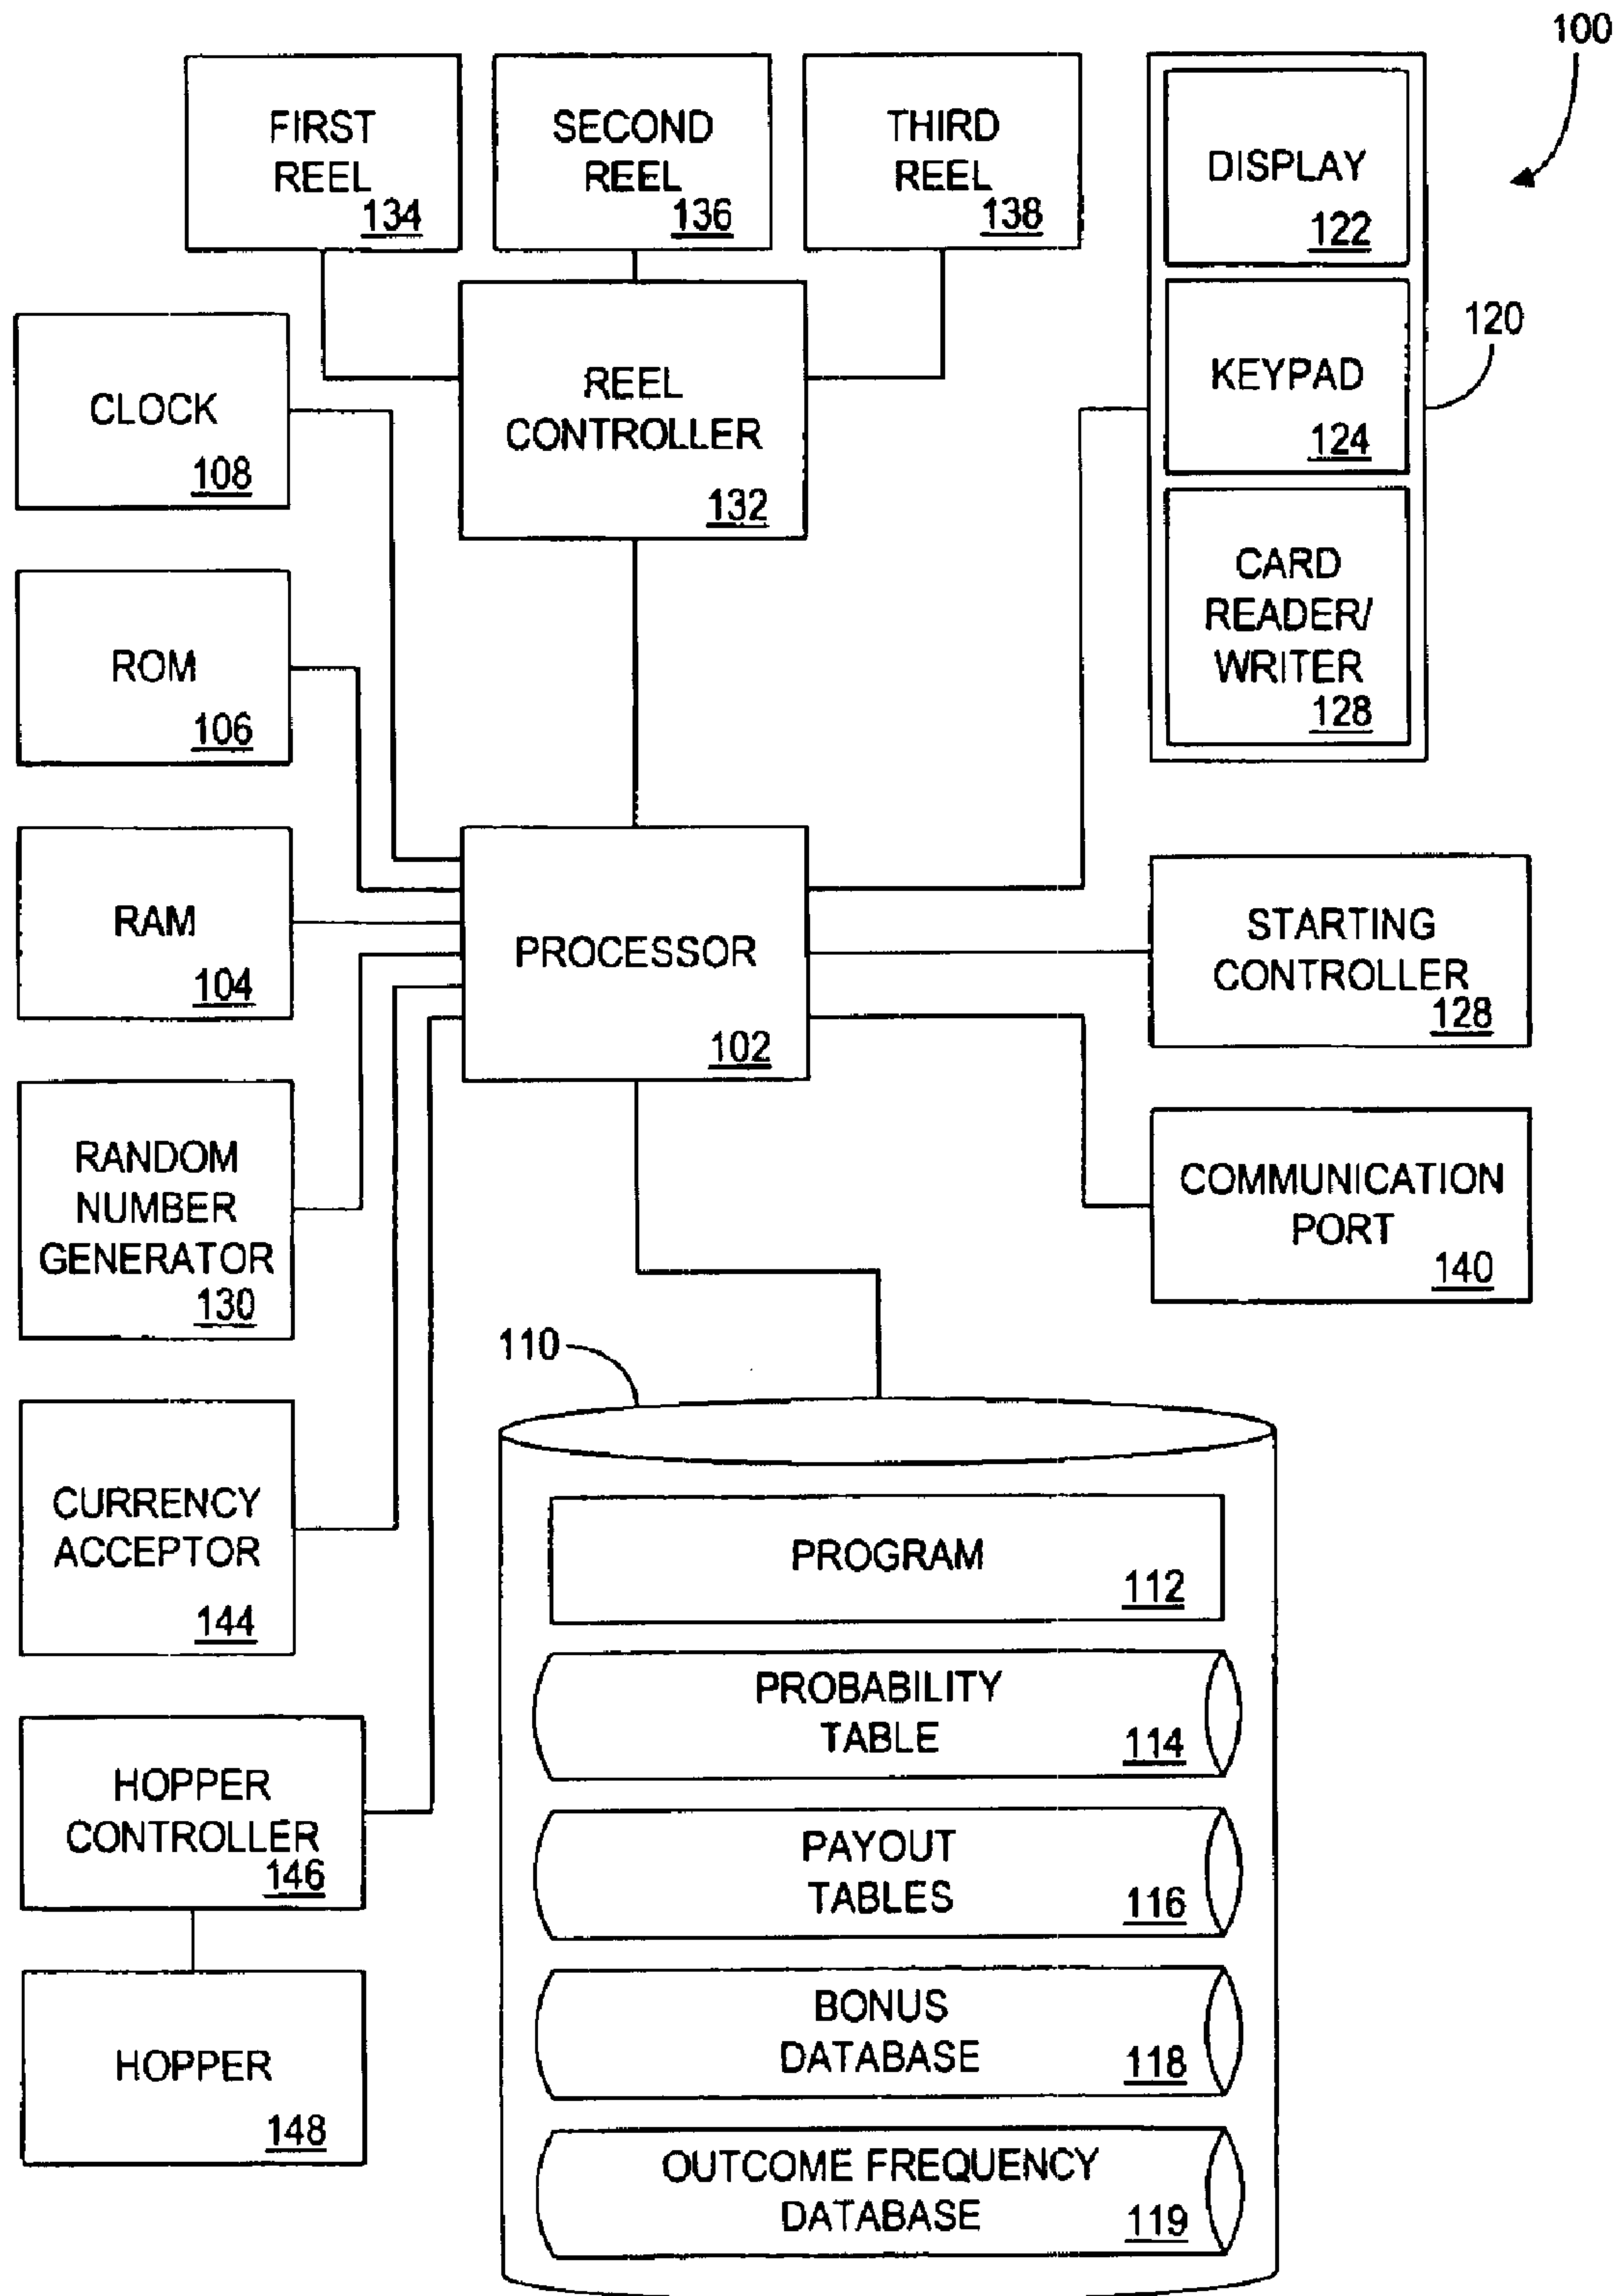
100

FIRST REEL 134

SECOND REEL 136

THIRD REEL 138

DISPLAY 122

KEYPAD 124

CARD READER/ WRITER 128

120

CLOCK 108

REEL CONTROLLER 132

ROM 106

RAM 104

PROCESSOR 102

STARTING CONTROLLER 128

RANDOM NUMBER GENERATOR 130

COMMUNICATION PORT 140

110

CURRENCY ACCEPTOR 144

PROGRAM 112

PROBABILITY TABLE 114

HOPPER CONTROLLER 146

PAYOUT TABLES 116

HOPPER 148

BONUS DATABASE 118

OUTCOME FREQUENCY DATABASE 119